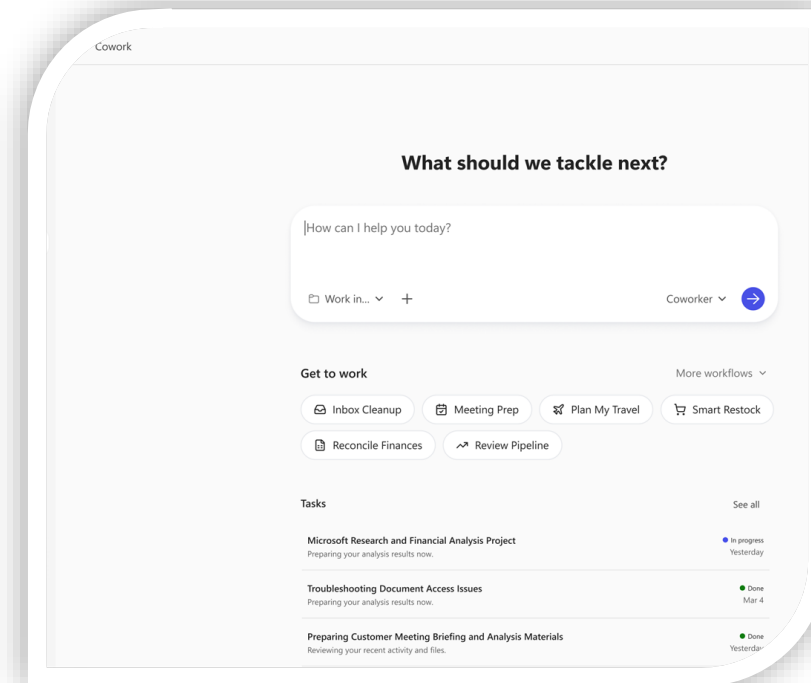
Cowork

What should we tackle next?

How can I help you today?

Work in... + Coworker

Get to work

More workflows

Inbox Cleanup Meeting Prep Plan My Travel Smart Restock

Reconcile Finances Review Pipeline

Tasks

See all

Microsoft Research and Financial Analysis Project
Preparing your analysis results now.
In progress
Yesterday

Troubleshooting Document Access Issues
Preparing your analysis results now.
Done
Mar 4

Preparing Customer Meeting Briefing and Analysis Materials
Reviewing your recent activity and files.
Done
Yesterday